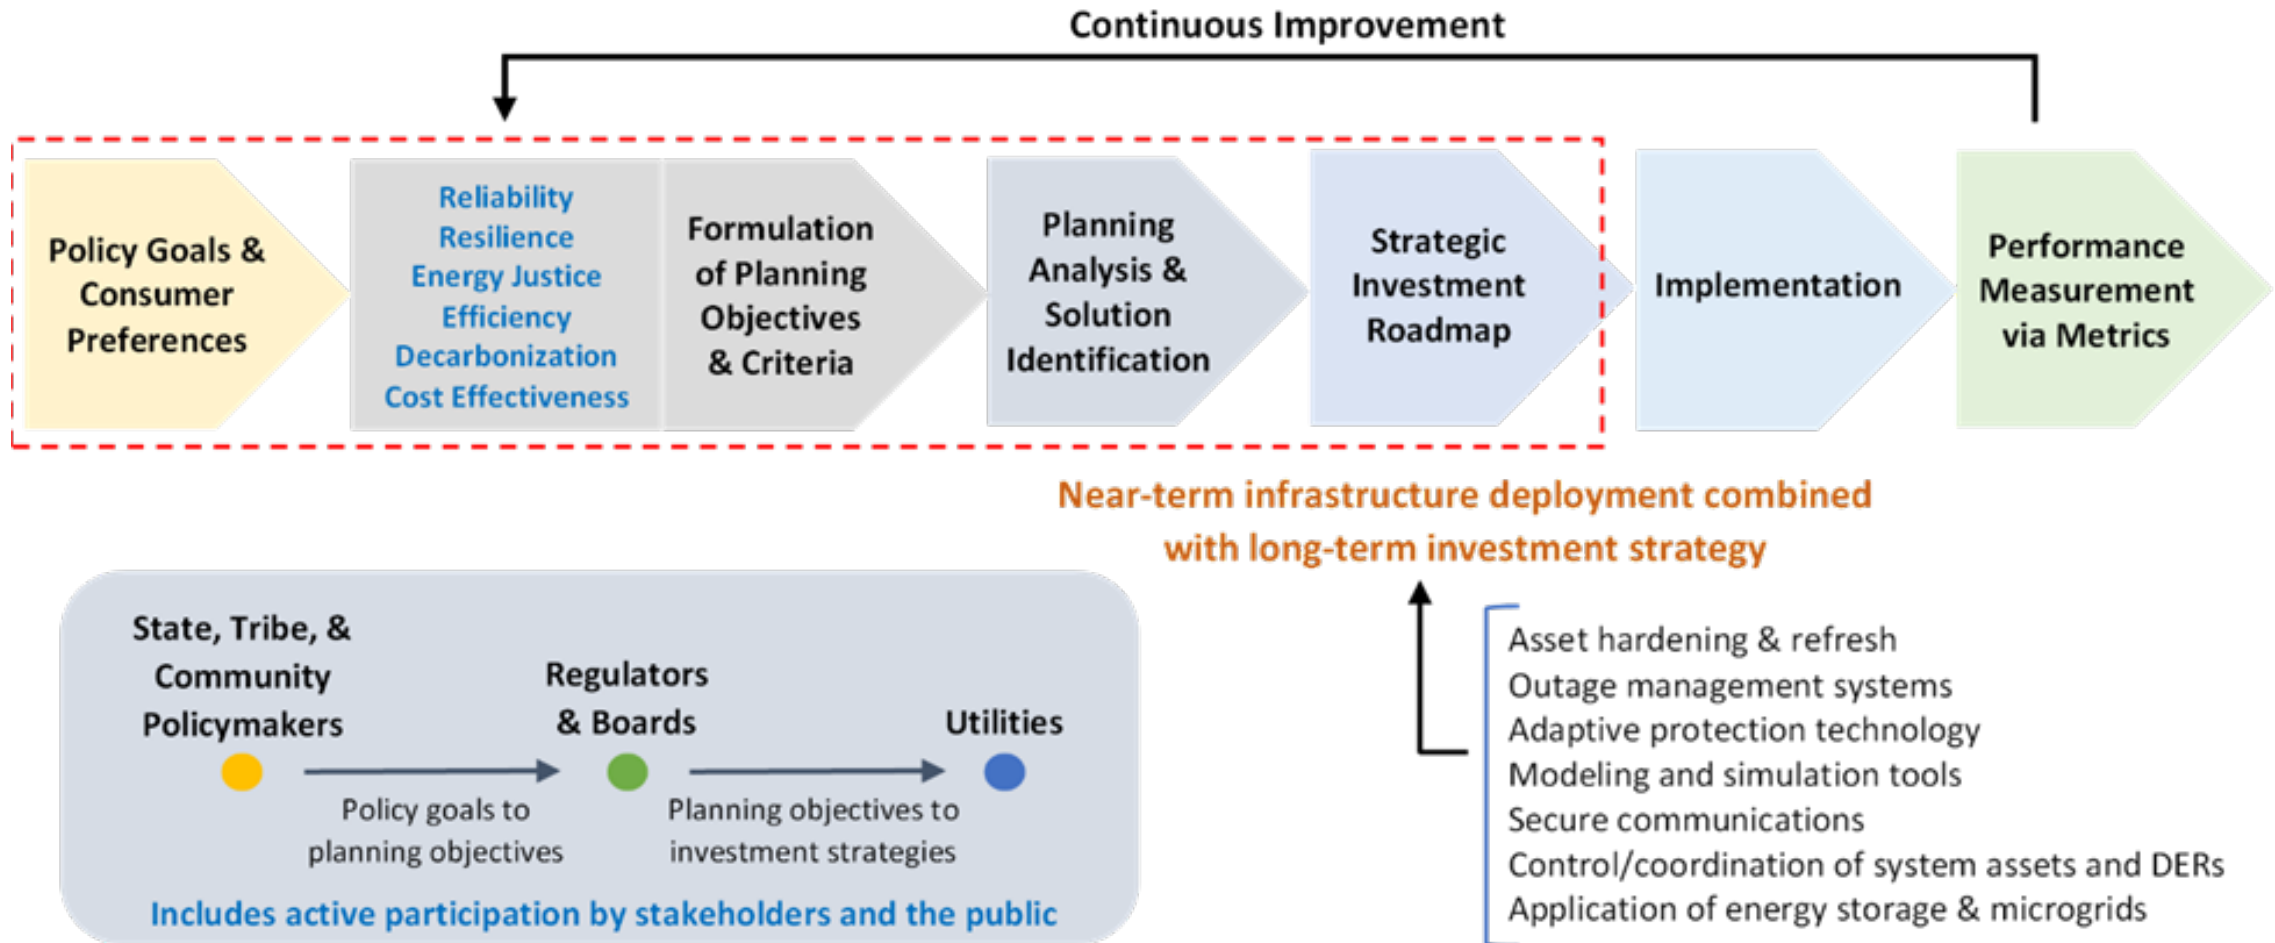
Continuous Improvement

Policy Goals & Consumer Preferences

Reliability
Resilience
Energy Justice
Efficiency
Decarbonization
Cost Effectiveness

Formulation of Planning Objectives & Criteria

Planning Analysis & Solution Identification

Strategic Investment Roadmap

Implementation

Performance Measurement via Metrics

Near-term infrastructure deployment combined with long-term investment strategy

State, Tribe, & Community Policymakers

Regulators & Boards

Utilities

Policy goals to planning objectives

Planning objectives to investment strategies

Includes active participation by stakeholders and the public

Asset hardening & refresh
Outage management systems
Adaptive protection technology
Modeling and simulation tools
Secure communications
Control/coordination of system assets and DERs
Application of energy storage & microgrids